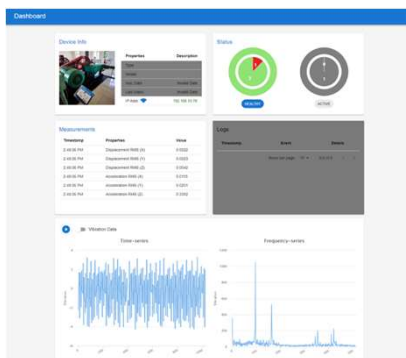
Dashboard

Device Info

| Properties | Description |
|---|---|
| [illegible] | |
| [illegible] | |
| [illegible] | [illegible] |
| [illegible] | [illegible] |

IP Addr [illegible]

Status

HEALTHY

ACTIVE

Measurements

| Timestamp | Properties | Value |
|---|---|---|
| 2:46:56 PM | Displacement RMS (X) | 0.0202 |
| 2:46:56 PM | Displacement RMS (Y) | 0.0323 |
| 2:46:56 PM | Displacement RMS (Z) | 0.0242 |
| 2:46:56 PM | Acceleration RMS (X) | 0.0113 |
| 2:46:56 PM | Acceleration RMS (Y) | 0.0201 |
| 2:46:56 PM | Acceleration RMS (Z) | 0.0362 |

Logs

| Timestamp | Event | Details |
|---|---|---|

Rows per page: 10 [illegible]

Vibration Data

Time-series

Frequency-series